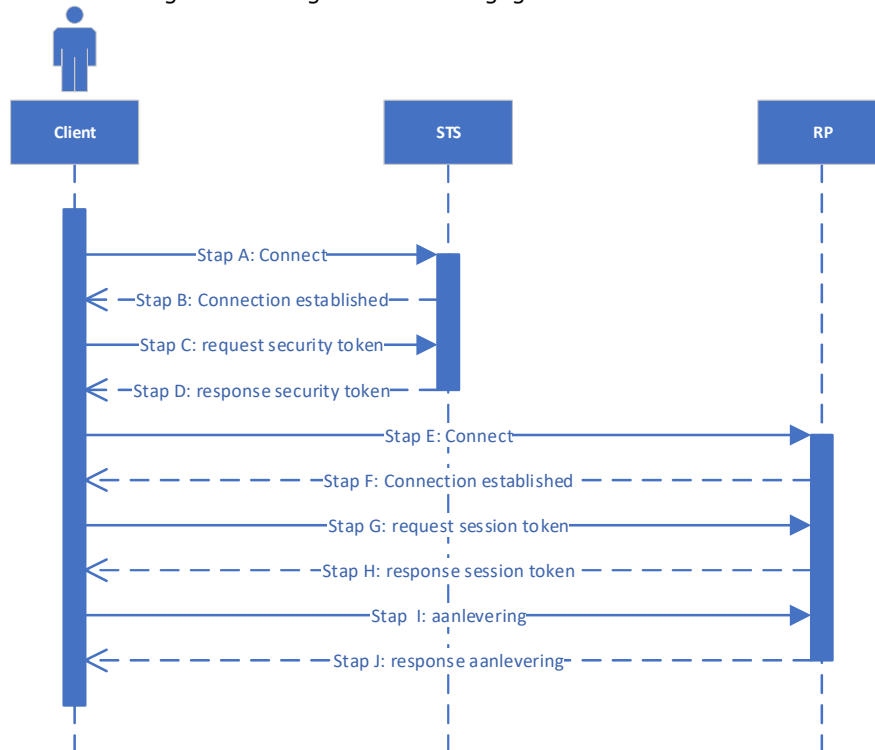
Client

STS

RP

Stap A: Connect

Stap B: Connection established

Stap C: request security token

Stap D: response security token

Stap E: Connect

Stap F: Connection established

Stap G: request session token

Stap H: response session token

Stap I: aanlevering

Stap J: response aanlevering